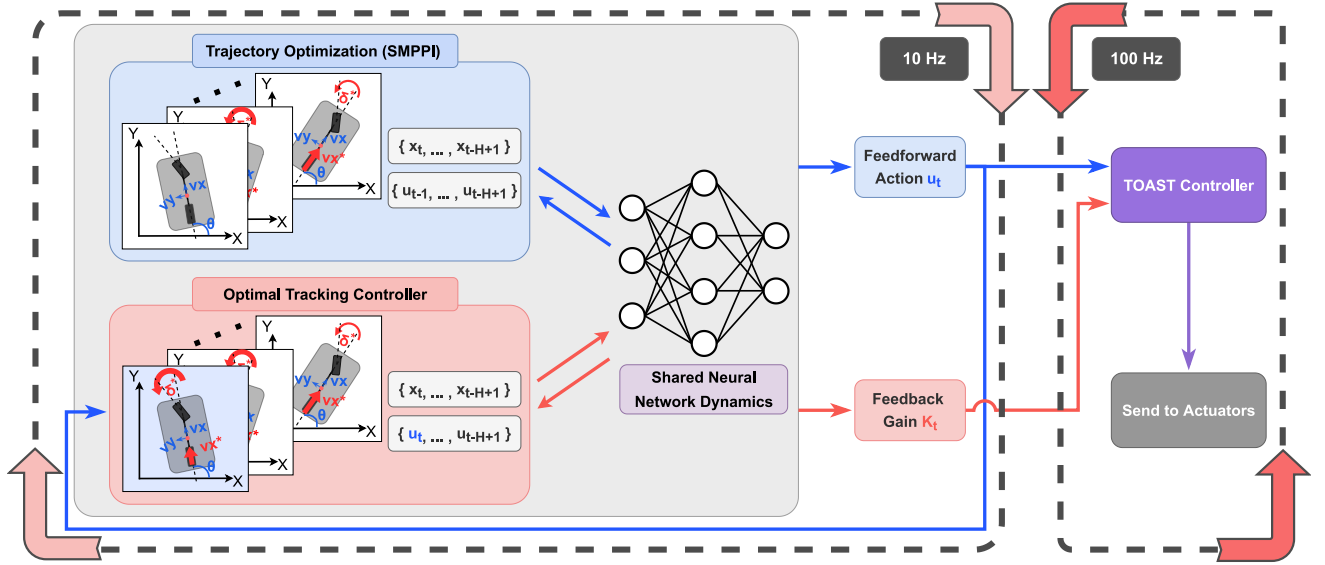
Trajectory Optimization (SMPPI)

10 Hz

100 Hz

Y
Y
Y
vy
vx
vx*
θ
δ
vy
vx
θ
X
X
X

{ $x_t$, ... , $x_{t-H+1}$ }

{ $u_{t-1}$, ... , $u_{t-H+1}$ }

Feedforward Action $u_t$

TOAST Controller

Optimal Tracking Controller

Y
Y
Y
vy
vx
vx*
θ
δ
vy
vx
vx*
θ
X
X
X

{ $x_t$, ... , $x_{t-H+1}$ }

{ $u_t$, ... , $u_{t-H+1}$ }

Shared Neural Network Dynamics

Feedback Gain $K_t$

Send to Actuators